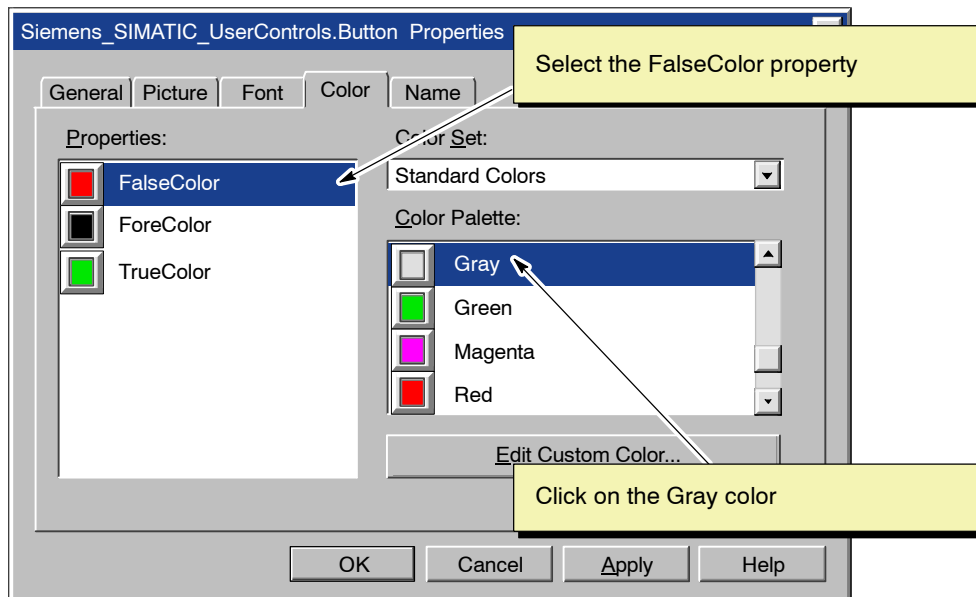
Siemens_SIMATIC_UserControls.Button Properties

Select the FalseColor property

General | Picture | Font | Color | Name

Properties:

FalseColor

ForeColor

TrueColor

Color Set:

Standard Colors

Color Palette:

Gray

Green

Magenta

Red

Edit Custom Color...

Click on the Gray color

OK | Cancel | Apply | Help